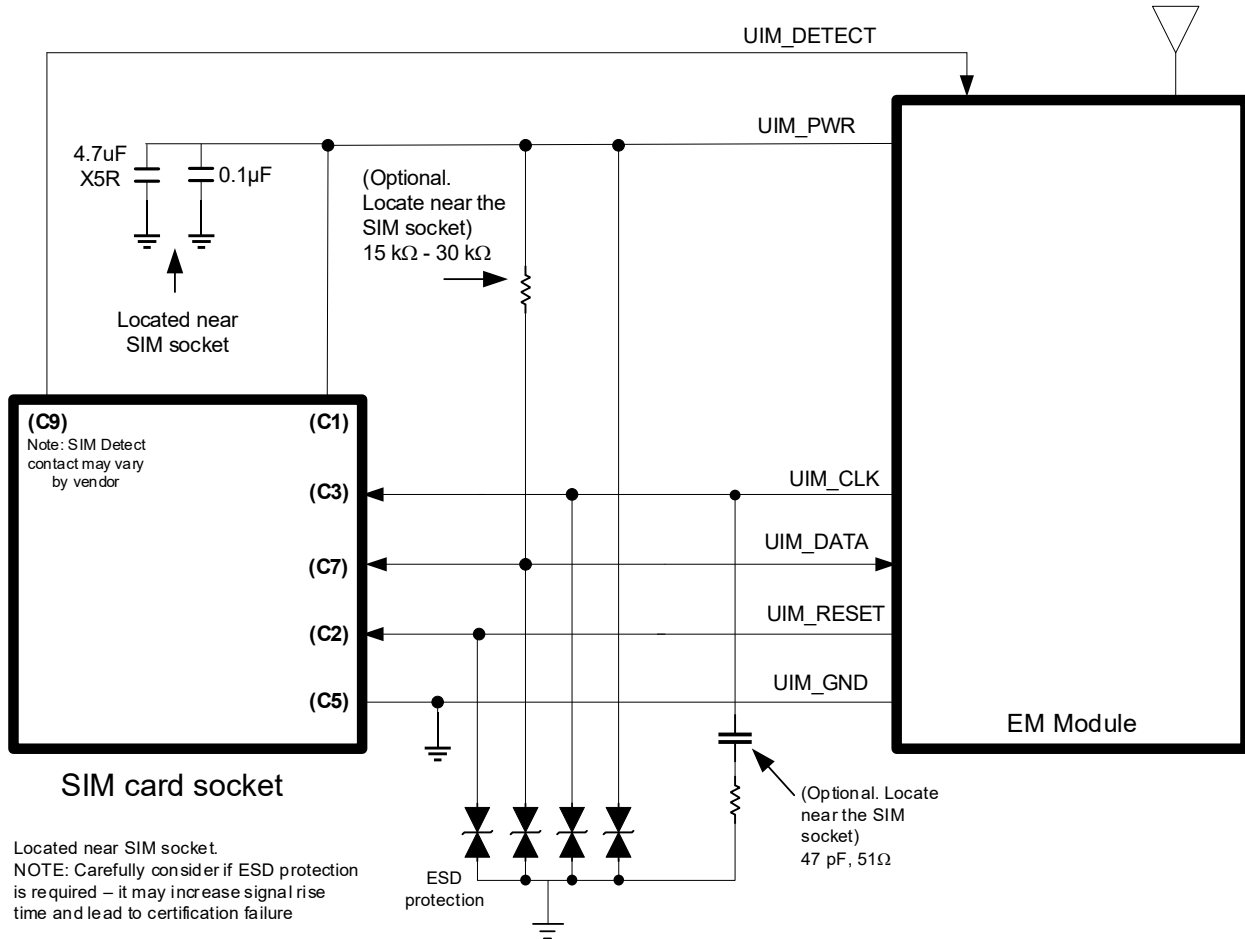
UIM_DETECT

UIM_PWR

4.7uF X5R

0.1µF

(Optional. Locate near the SIM socket) 15 kΩ - 30 kΩ

Located near SIM socket

(C9)
Note: SIM Detect contact may vary by vendor

(C1)

(C3)

(C7)

(C2)

(C5)

UIM_CLK

UIM_DATA

UIM_RESET

UIM_GND

EM Module

SIM card socket

(Optional. Locate near the SIM socket) 47 pF, 51Ω

ESD protection

Located near SIM socket.
NOTE: Carefully consider if ESD protection is required – it may increase signal rise time and lead to certification failure